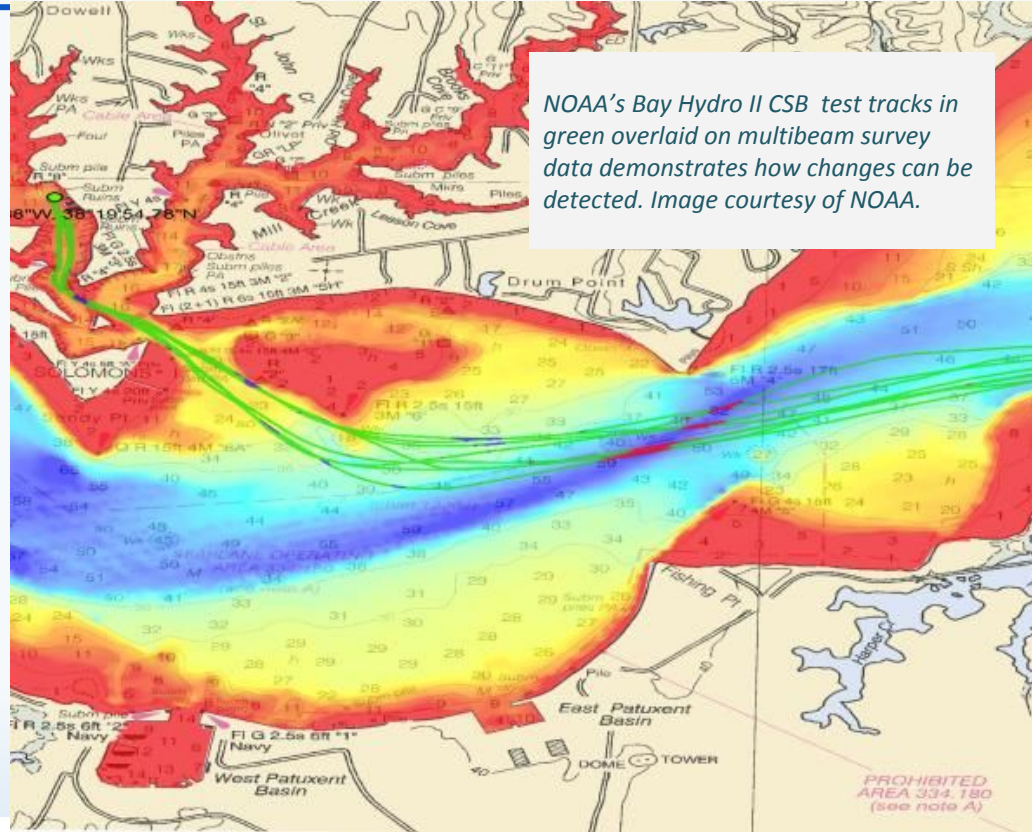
NOAA's Bay Hydro II CSB test tracks in green overlaid on multibeam survey data demonstrates how changes can be detected. Image courtesy of NOAA.

Dowell

Wks

St. John Cr.

Brooks Cove

Cable Area

Foul

Olivet

Subm piles

Mill Creek

Leason Cove

8"W, 38°19.54.78"N

Cable Area

Drum Point

Fl R 4s 15ft 3M "2"

Fl (2+1) R 6s 15ft 3M "SH"

SOLOMONS

Sandy Pt

Fl R 2.5s 15ft 3M "6"

Fl R 2.5s 17ft 3M "4"

Q R 15ft 4M "8A"

Fl G 4s 18ft 4M "5"

SEAPLANE OPERATING AREA

Fishing Pt

Harper Cr

Pile

East Patuxent Basin

Fl R 2.5s 6ft "2"

Navy

Fl G 2.5s 6ft "1"

Navy

West Patuxent Basin

DOME

TOWER

PROHIBITED AREA 334.180 (see note A)